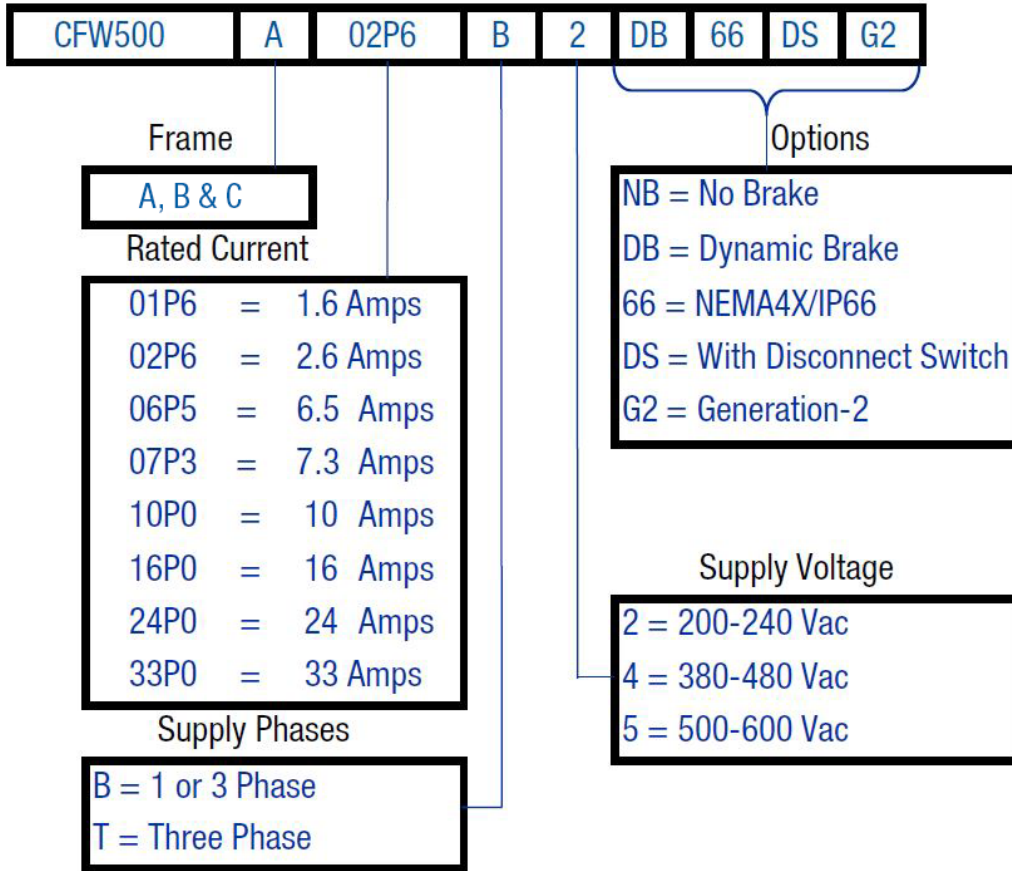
| CFW500 | A | 02P6 | B | 2 | DB | 66 | DS | G2 |
|---|---|---|---|---|---|---|---|---|

Frame

A, B & C

Rated Current

01P6 = 1.6 Amps
02P6 = 2.6 Amps
06P5 = 6.5 Amps
07P3 = 7.3 Amps
10P0 = 10 Amps
16P0 = 16 Amps
24P0 = 24 Amps
33P0 = 33 Amps

Supply Phases

B = 1 or 3 Phase
T = Three Phase

Options

NB = No Brake
DB = Dynamic Brake
66 = NEMA4X/IP66
DS = With Disconnect Switch
G2 = Generation-2

Supply Voltage

2 = 200-240 Vac
4 = 380-480 Vac
5 = 500-600 Vac